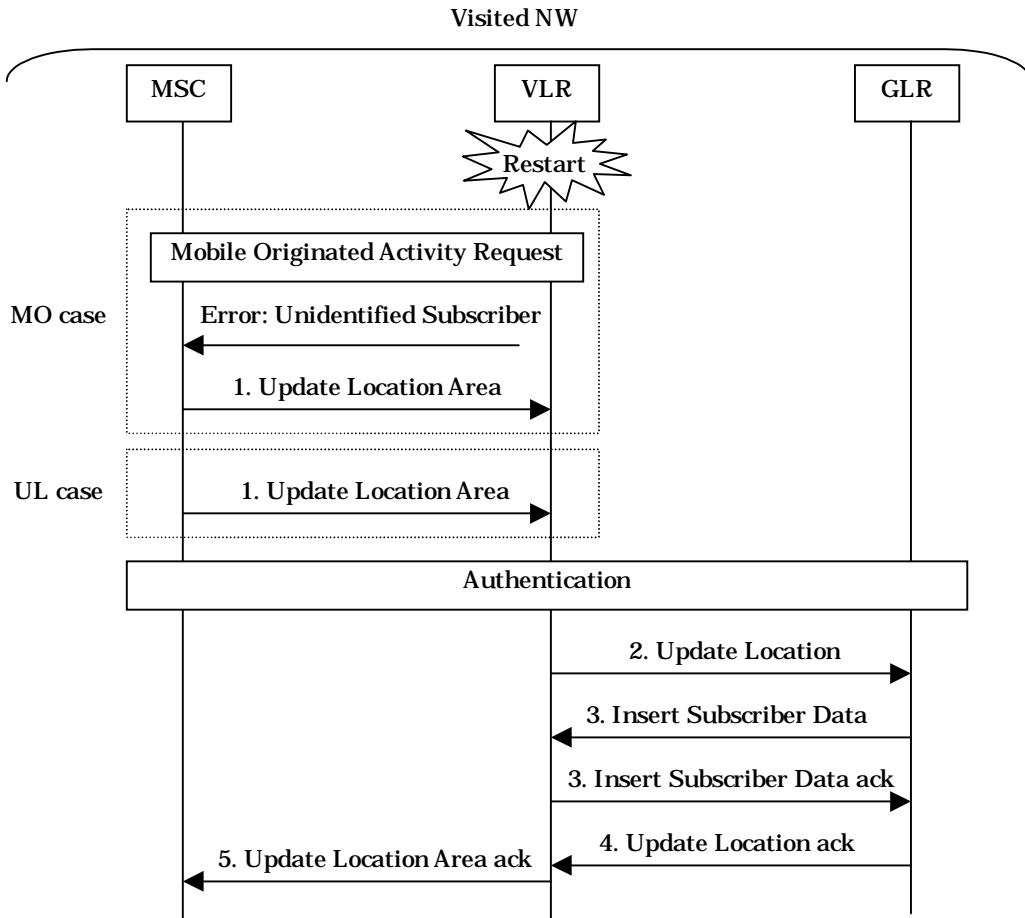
Visited NW

MSC

VLR

GLR

Restart

Mobile Originated Activity Request

MO case

Error: Unidentified Subscriber

1. Update Location Area

UL case

1. Update Location Area

Authentication

2. Update Location

3. Insert Subscriber Data

3. Insert Subscriber Data ack

4. Update Location ack

5. Update Location Area ack